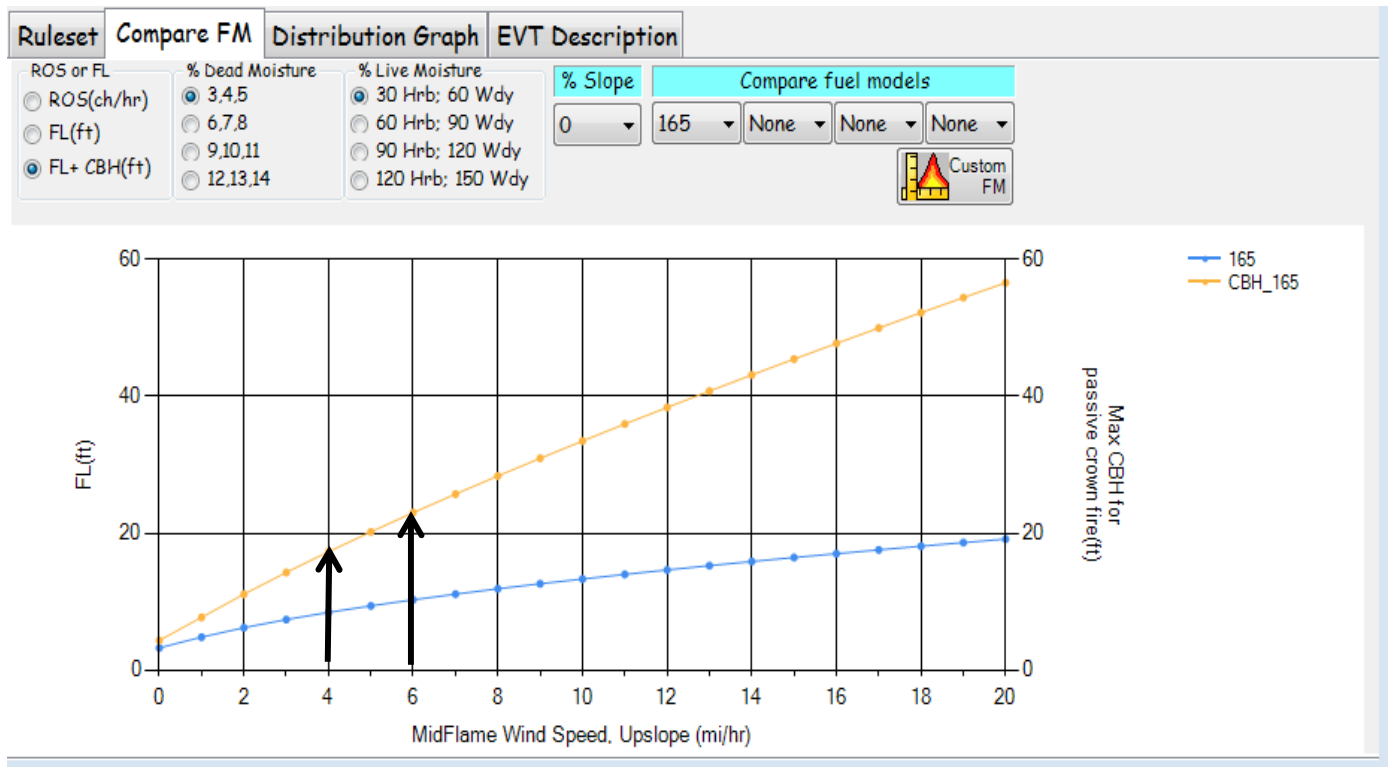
Ruleset | Compare FM | Distribution Graph | EVT Description

ROS or FL
ROS(ch/hr)
FL(ft)
FL+ CBH(ft)

% Dead Moisture
3,4,5
6,7,8
9,10,11
12,13,14

% Live Moisture
30 Hrb; 60 Wdy
60 Hrb; 90 Wdy
90 Hrb; 120 Wdy
120 Hrb; 150 Wdy

% Slope
0

Compare fuel models
165
None
None
None

Custom FM

165
CBH_165

FL(ft)

Max CBH for passive crown fire(ft)

0 20 40 60

0 20 40 60

0 2 4 6 8 10 12 14 16 18 20

MidFlame Wind Speed, Upslope (mi/hr)